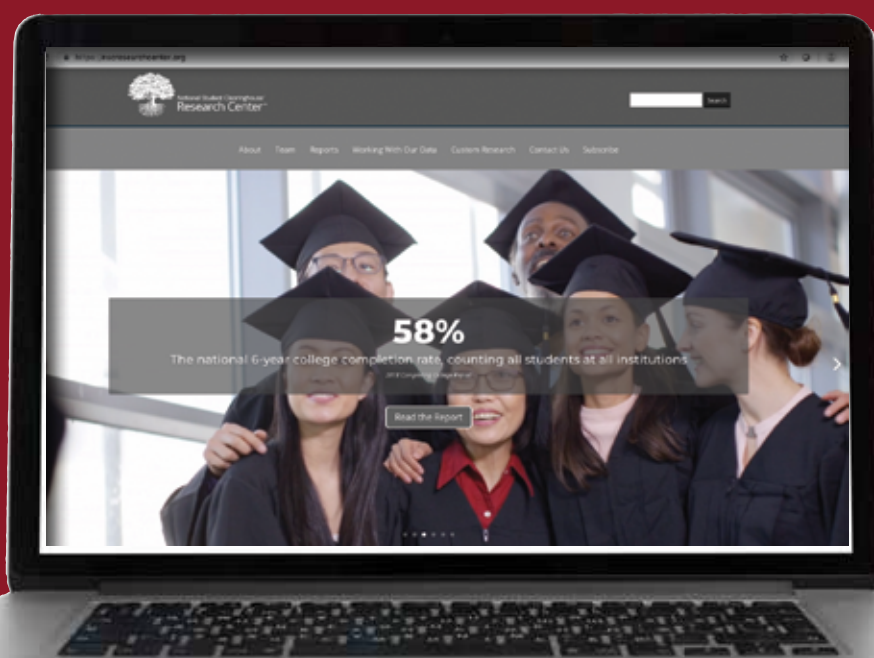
https://nscresearchcenter.org

National Student Clearinghouse
Research Center™

Search

About Team Reports Working With Our Data Custom Research Contact Us Subscribe

58%

The national 6-year college completion rate, counting all students at all institutions

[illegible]

Read the Report